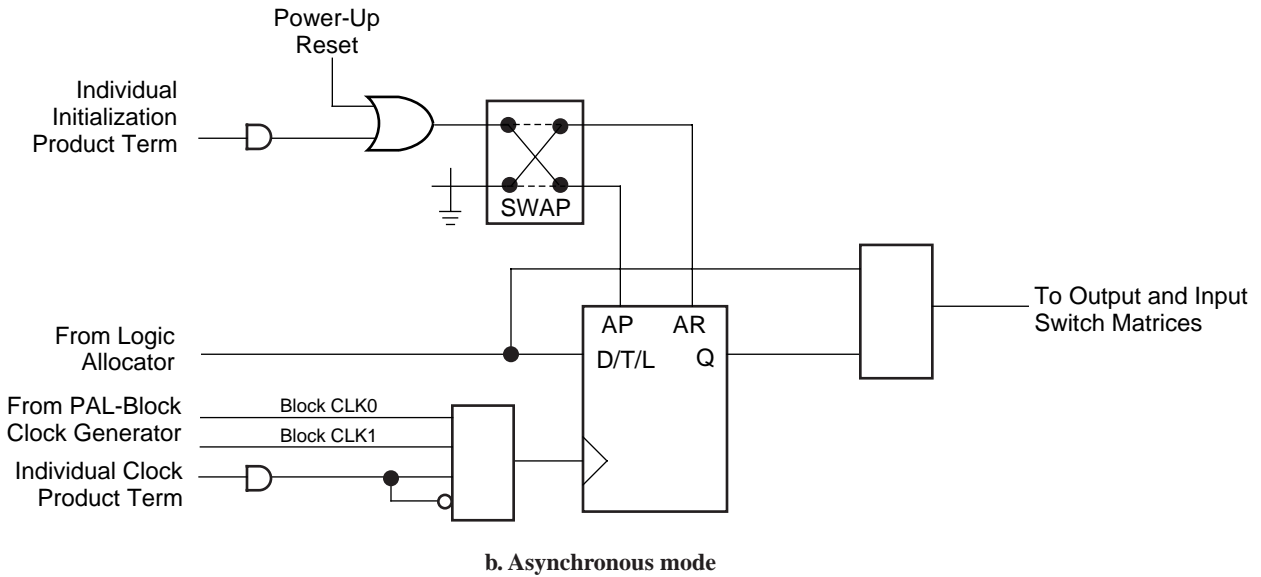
Power-Up Reset

Individual Initialization Product Term

SWAP

From Logic Allocator

AP AR

D/T/L Q

To Output and Input Switch Matrices

From PAL-Block Clock Generator

Block CLK0

Block CLK1

Individual Clock Product Term

b. Asynchronous mode